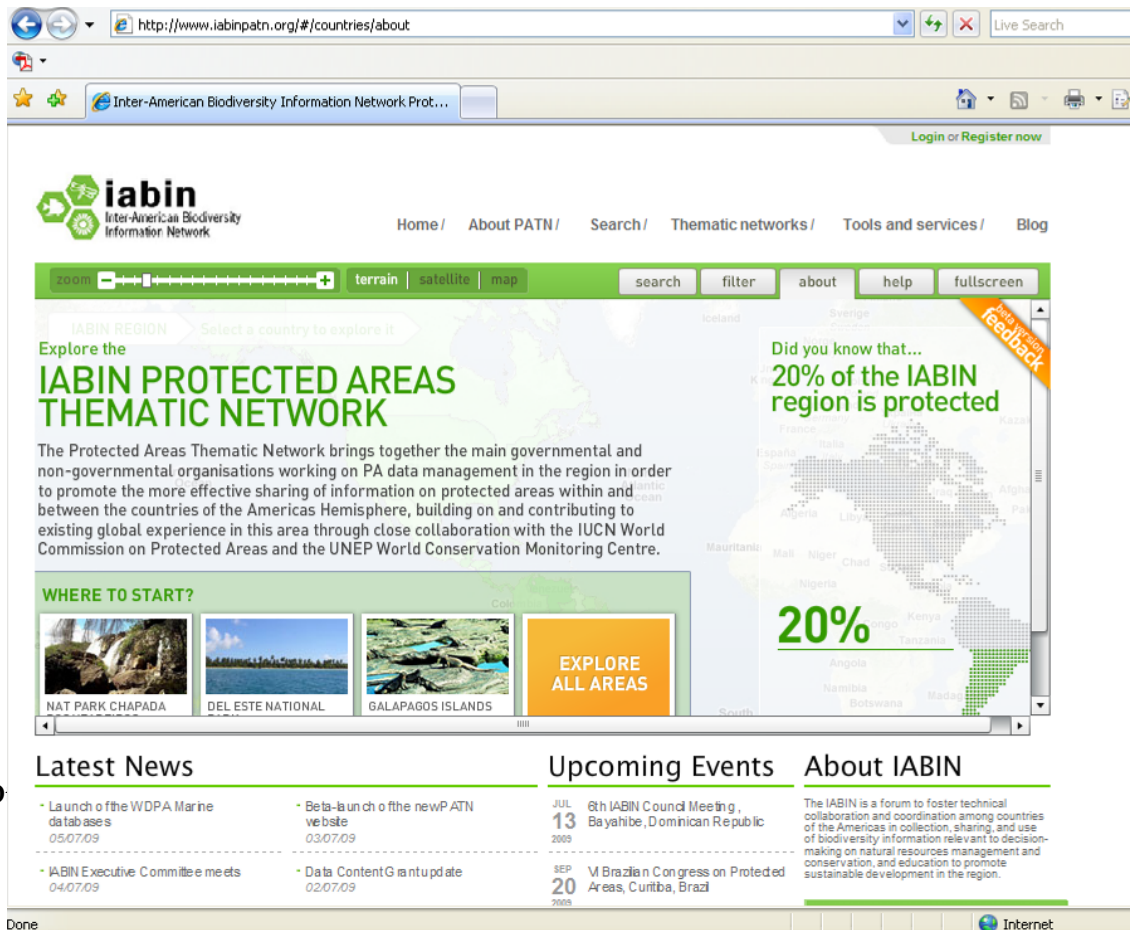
http://www.iabinpatn.org/#/countries/about

Live Search

Inter-American Biodiversity Information Network Prot...

Login or Register now

iabin
Inter-American Biodiversity Information Network

Home / About PATN / Search / Thematic networks / Tools and services / Blog

zoom − + terrain | satellite | map

search filter about help fullscreen

IABIN REGION Select a country to explore it

beta version feedback

Explore the
IABIN PROTECTED AREAS THEMATIC NETWORK

The Protected Areas Thematic Network brings together the main governmental and non-governmental organisations working on PA data management in the region in order to promote the more effective sharing of information on protected areas within and between the countries of the Americas Hemisphere, building on and contributing to existing global experience in this area through close collaboration with the IUCN World Commission on Protected Areas and the UNEP World Conservation Monitoring Centre.

Did you know that...
20% of the IABIN region is protected

20%

Iceland Sverige France Italia España Algeria Libya Mauritania Mali Niger Chad Nigeria Kenya Congo Tanzania Angola Namibia Botswana Kazak Afghan Madag South

WHERE TO START?

NAT PARK CHAPADA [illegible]
DEL ESTE NATIONAL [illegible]
GALAPAGOS ISLANDS
EXPLORE ALL AREAS

Latest News

Launch of the WDPA Marine databases
05/07/09

Beta-launch of the new PATN website
03/07/09

IABIN Executive Committee meets
04/07/09

Data Content Grant update
02/07/09

Upcoming Events

JUL 13 2009 6th IABIN Council Meeting, Bayahibe, Dominican Republic

SEP 20 2009 VI Brazilian Congress on Protected Areas, Curitiba, Brazil

About IABIN

The IABIN is a forum to foster technical collaboration and coordination among countries of the Americas in collection, sharing, and use of biodiversity information relevant to decision-making on natural resources management and conservation, and education to promote sustainable development in the region.

Done
Internet